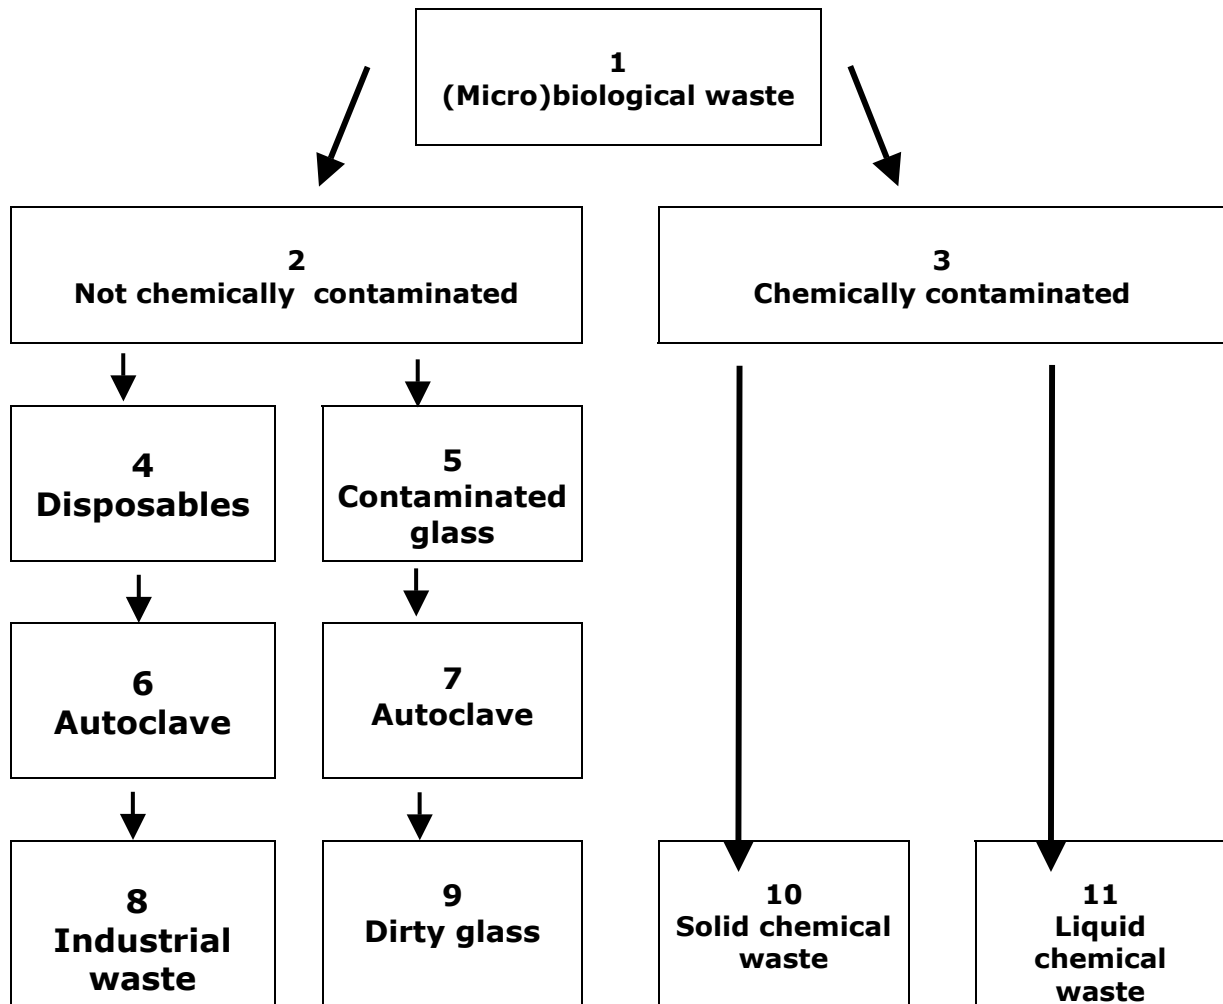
1
(Micro)biological waste

2
Not chemically contaminated

3
Chemically contaminated

4
Disposables

5
Contaminated glass

6
Autoclave

7
Autoclave

8
Industrial waste

9
Dirty glass

10
Solid chemical waste

11
Liquid chemical waste